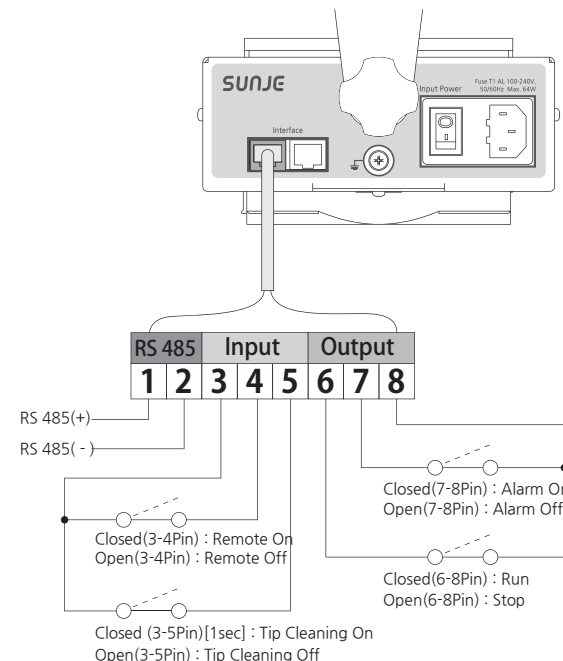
SUNJE

Fuse T1 AL 100-240V, 50/60Hz Max. 64W

Input Power

Interface

RS 485 | Input | Output

1 2 3 4 5 6 7 8

RS 485(+)

RS 485( - )

Closed(7-8Pin) : Alarm On
Open(7-8Pin) : Alarm Off

Closed(3-4Pin) : Remote On
Open(3-4Pin) : Remote Off

Closed(6-8Pin) : Run
Open(6-8Pin) : Stop

Closed (3-5Pin)[1sec] : Tip Cleaning On
Open(3-5Pin) : Tip Cleaning Off